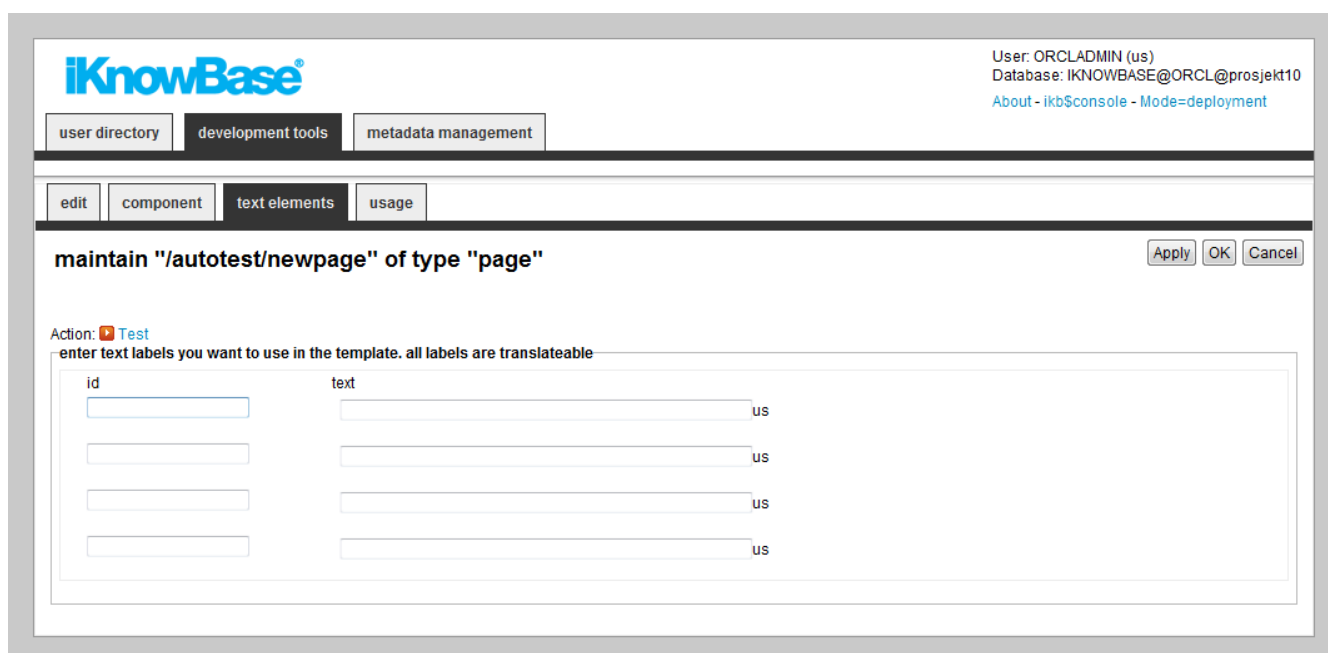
iKnowBase®

User: ORCLADMIN (us)
Database: IKNOWBASE@ORCL@prosjekt10
About - ikb$console - Mode=deployment

user directory | development tools | metadata management

edit | component | text elements | usage

maintain "/autotest/newpage" of type "page"

Apply OK Cancel

Action: Test

enter text labels you want to use in the template. all labels are translateable

id text

us

us

us

us